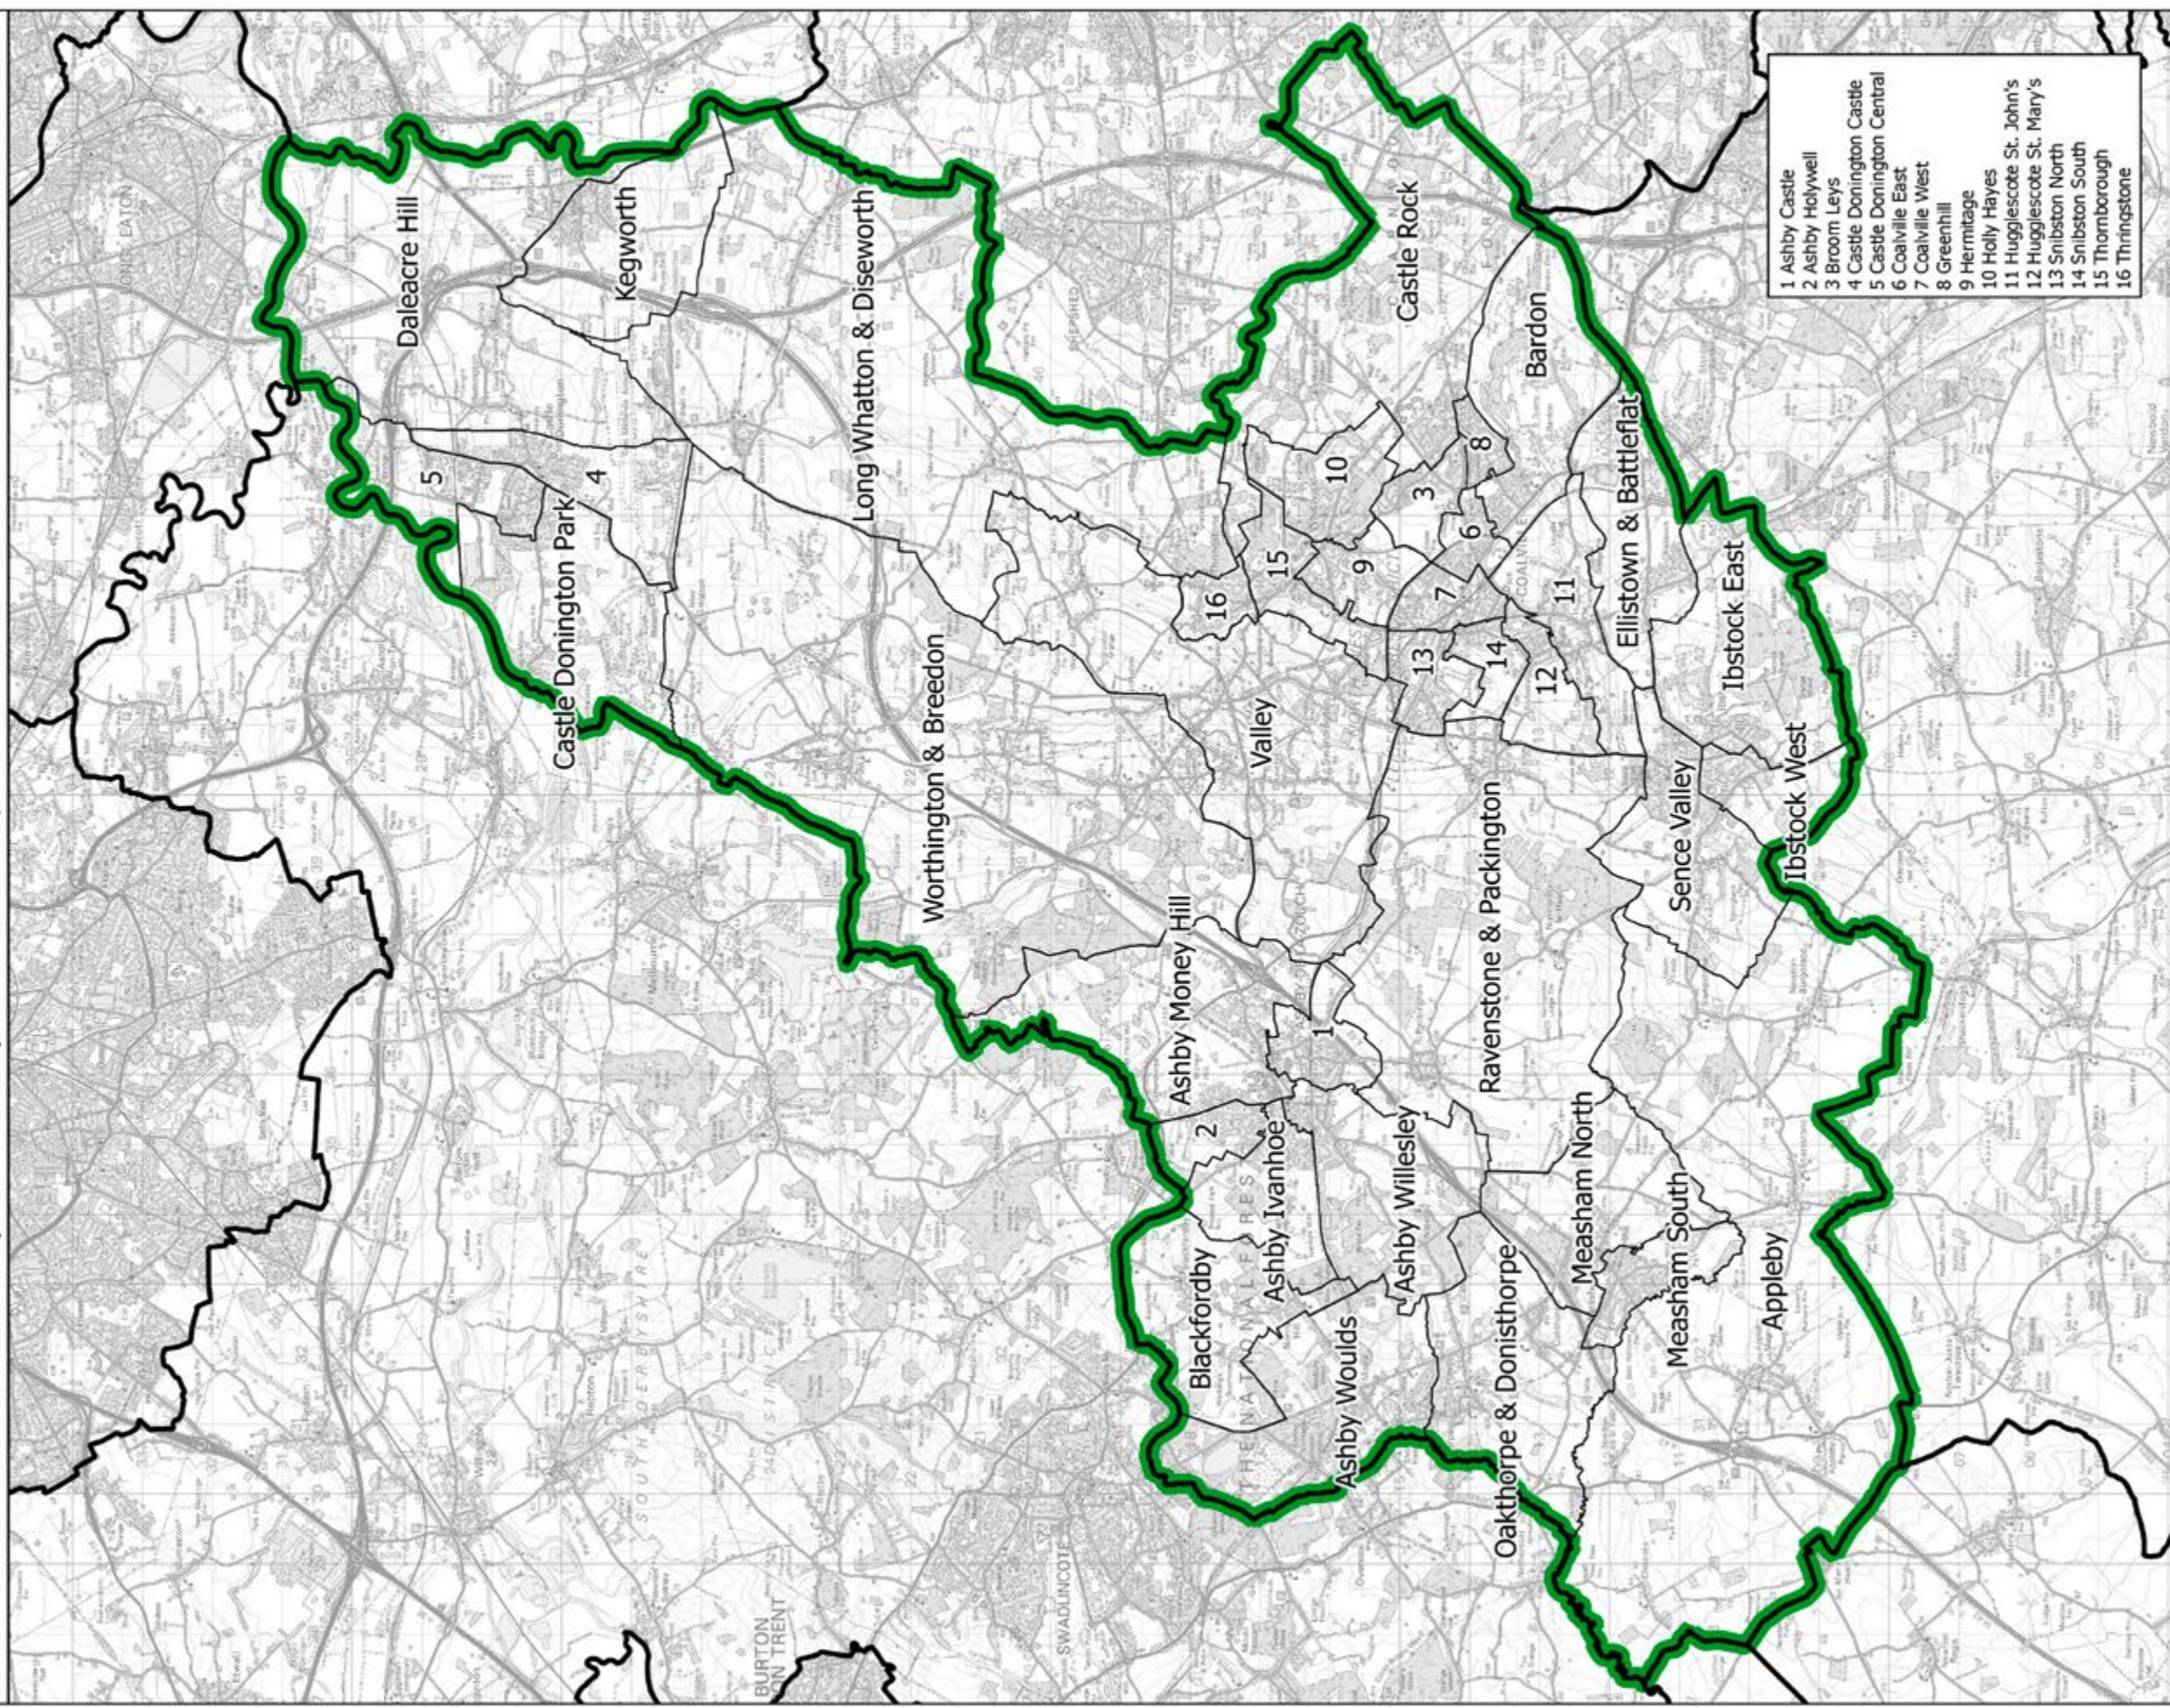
1 Ashby Castle
2 Ashby Holywell
3 Broom Leys
4 Castle Donington Castle
5 Castle Donington Central
6 Coalville East
7 Coalville West
8 Greenhill
9 Hermitage
10 Holly Hayes
11 Hugglescote St. John's
12 Hugglescote St. Mary's
13 Snibston North
14 Snibston South
15 Thornborough
16 Thringstone

Daleacre Hill
Kegworth
Long Whatton & Diseworth
Castle Rock
Bardon
5
4
10
8
3
6
15
9
7
11
16
13
14
12
Castle Donington Park
Ellistown & Battleflat
Ibstock East
Worthington & Breedon
Valley
Ravenstone & Packington
Sence Valley
Ibstock West
Ashby Money Hill
1
2
Ashby Ivanhoe
Ashby Willesley
Measham North
Blackfordby
Measham South
Appleby
Ashby Woulds
Oakthorpe & Donisthorpe
BURTON ON TRENT
SWADLINCOTE
COALVILLE